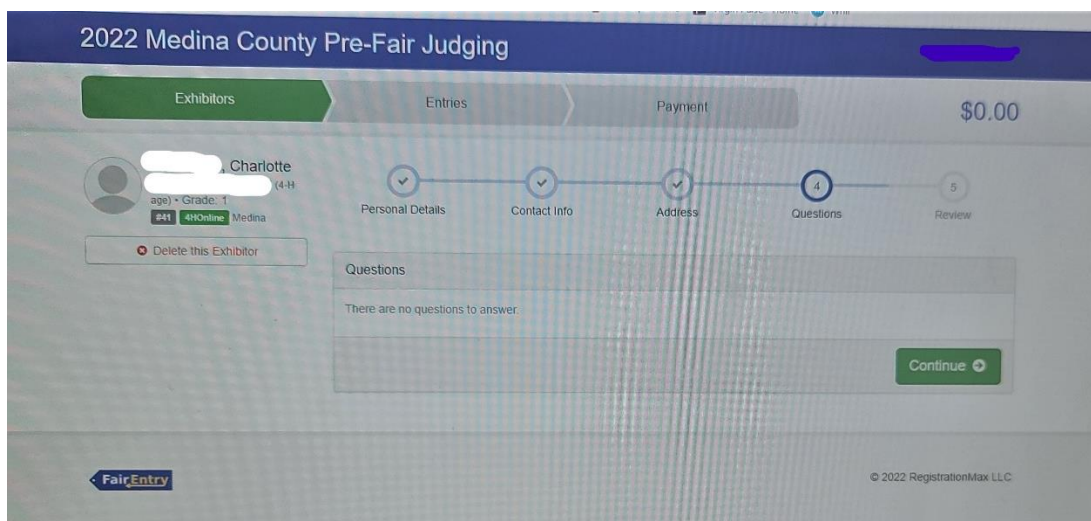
2022 Medina County Pre-Fair Judging

Exhibitors
Entries
Payment
$0.00

Charlotte
(4-H age) • Grade: 1
#41 4HOnline Medina

Delete this Exhibitor

Personal Details
Contact Info
Address
4
Questions
5
Review

Questions

There are no questions to answer.

Continue

FairEntry

© 2022 RegistrationMax LLC